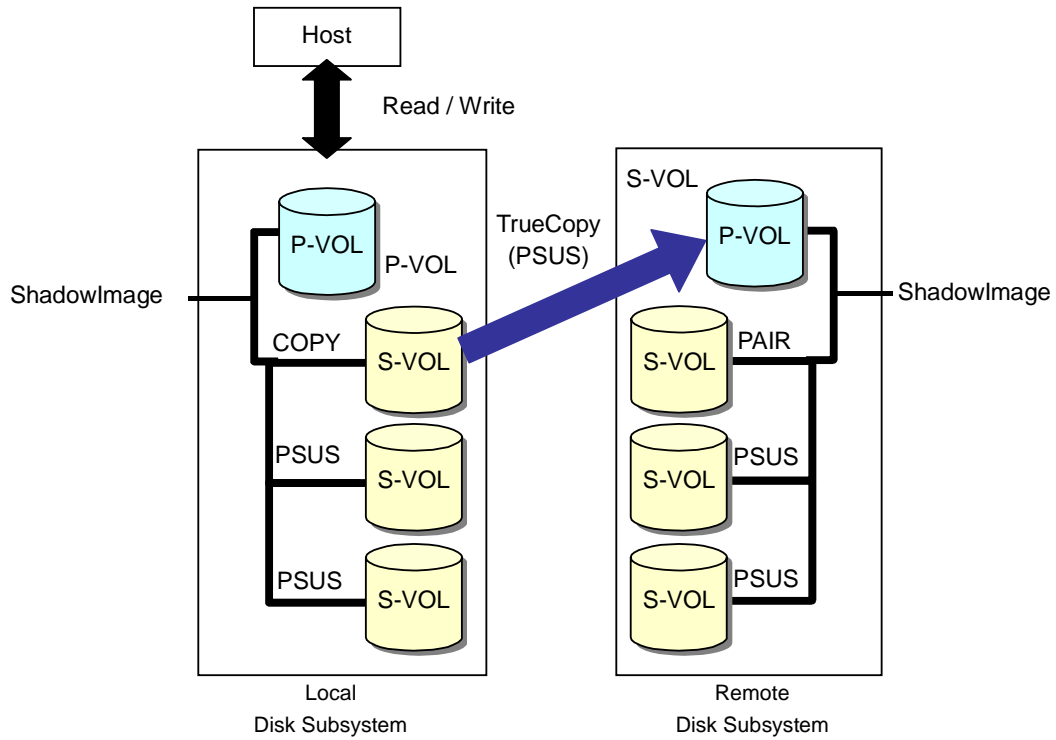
Host

Read / Write

P-VOL

P-VOL

ShadowImage

COPY

S-VOL

PSUS

S-VOL

PSUS

S-VOL

Local
Disk Subsystem

TrueCopy
(PSUS)

S-VOL

P-VOL

ShadowImage

S-VOL

PAIR

S-VOL

PSUS

S-VOL

PSUS

Remote
Disk Subsystem